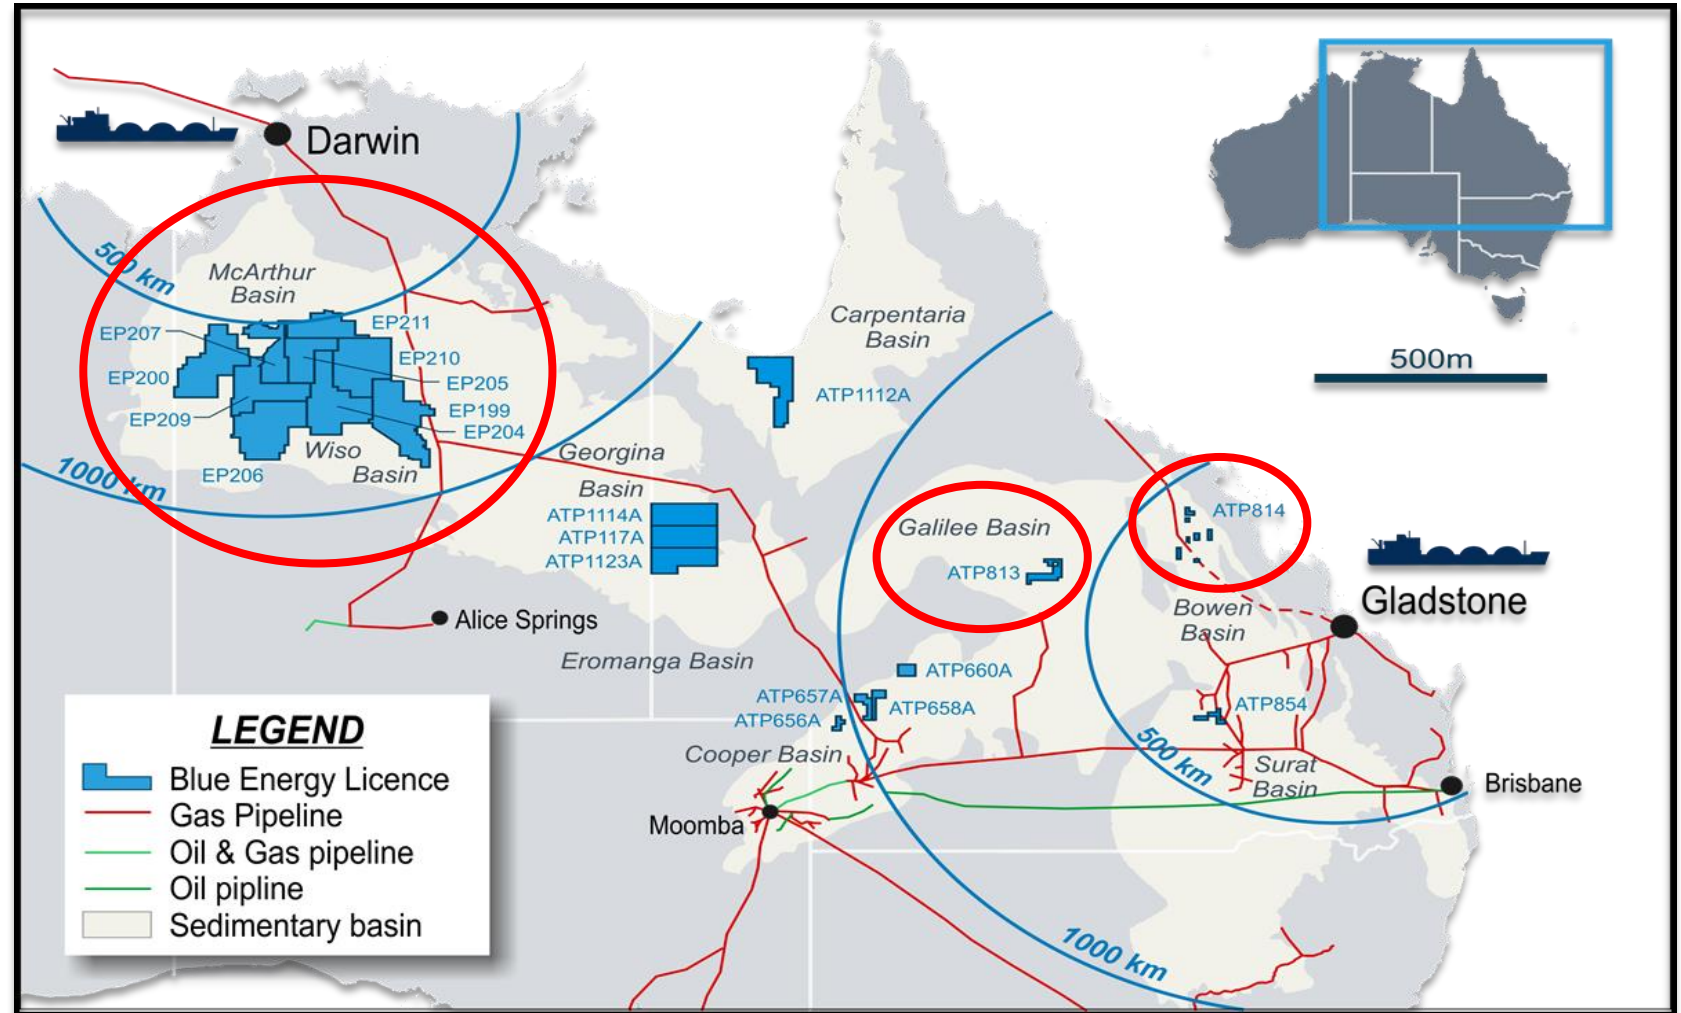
Darwin

500 km

McArthur Basin

EP207
EP200
EP209
EP206
EP211
EP210
EP205
EP199
EP204

Wiso Basin

1000 km

Carpentaria Basin

ATP1112A

Georgina Basin

ATP1114A
ATP117A
ATP1123A

Alice Springs

Eromanga Basin

Galilee Basin

ATP813

ATP814

Gladstone

Bowen Basin

ATP660A
ATP657A
ATP658A
ATP656A

Cooper Basin

Moomba

ATP854

500 km

Surat Basin

Brisbane

1000 km

500m

LEGEND
Blue Energy Licence
Gas Pipeline
Oil & Gas pipeline
Oil pipline
Sedimentary basin